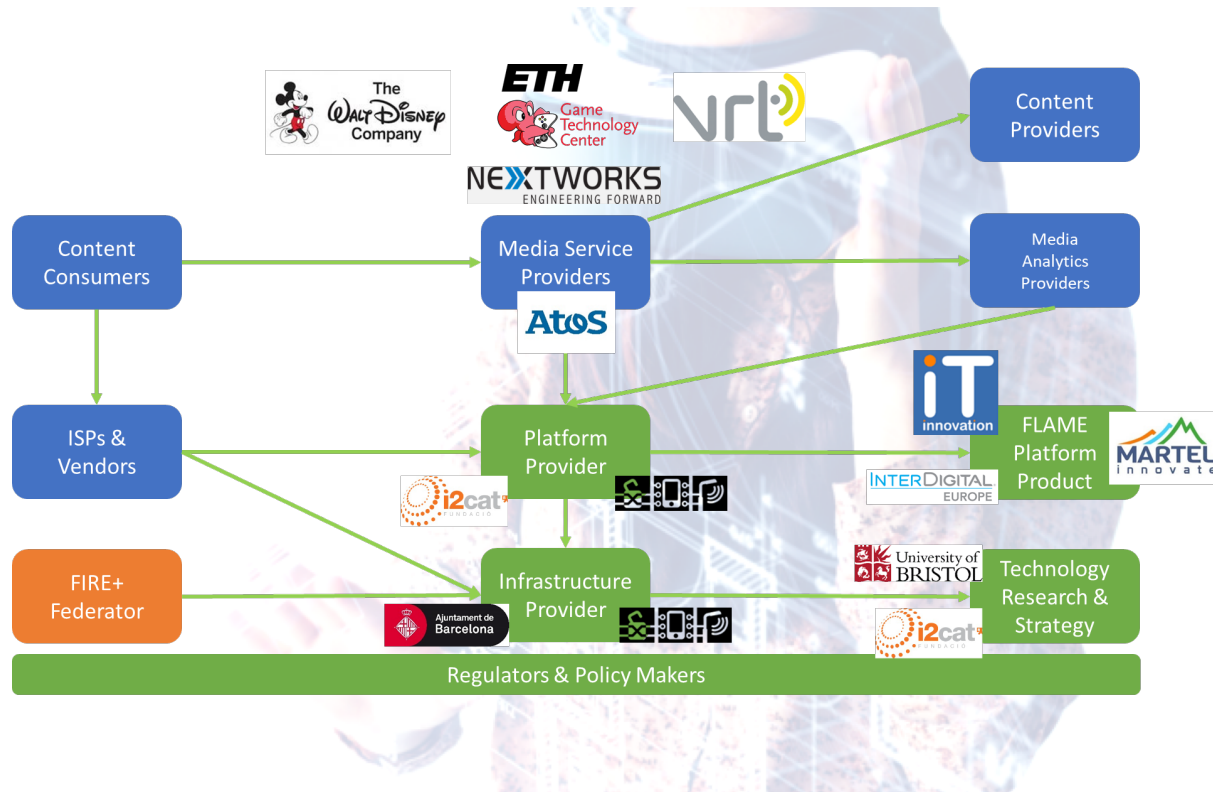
The Walt Disney Company

ETH Game Technology Center

vrt

NEXTWORKS ENGINEERING FORWARD

Content Providers

Content Consumers

Media Service Providers

Media Analytics Providers

AtoS

iT innovation

ISPs & Vendors

Platform Provider

FLAME Platform Product

MARTEL innovate

INTERDIGITAL EUROPE

i2cat FUNDACIÓ

University of BRISTOL

FIRE+ Federator

Infrastructure Provider

Technology Research & Strategy

Ajuntament de Barcelona

i2cat FUNDACIÓ

Regulators & Policy Makers